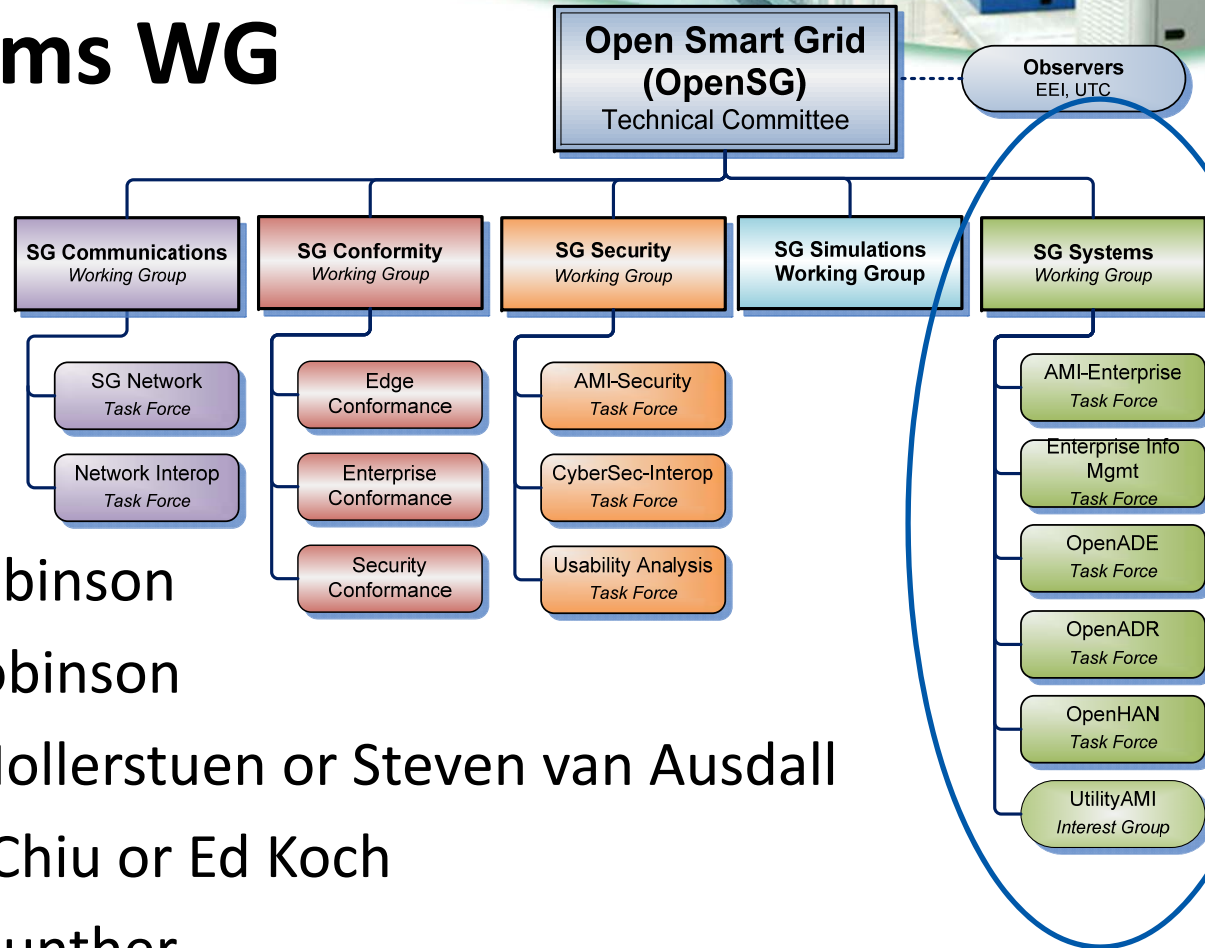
ms WG

Open Smart Grid (OpenSG) Technical Committee

Observers
EEI, UTC

SG Communications
Working Group

SG Conformity
Working Group

SG Security
Working Group

SG Simulations Working Group

SG Systems
Working Group

SG Network
Task Force

Network Interop
Task Force

Edge Conformance

Enterprise Conformance

Security Conformance

AMI-Security
Task Force

CyberSec-Interop
Task Force

Usability Analysis
Task Force

AMI-Enterprise
Task Force

Enterprise Info Mgmt
Task Force

OpenADE
Task Force

OpenADR
Task Force

OpenHAN
Task Force

UtilityAMI
Interest Group

binson

obinson

Mollerstuen or Steven van Ausdall

Chiu or Ed Koch

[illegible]